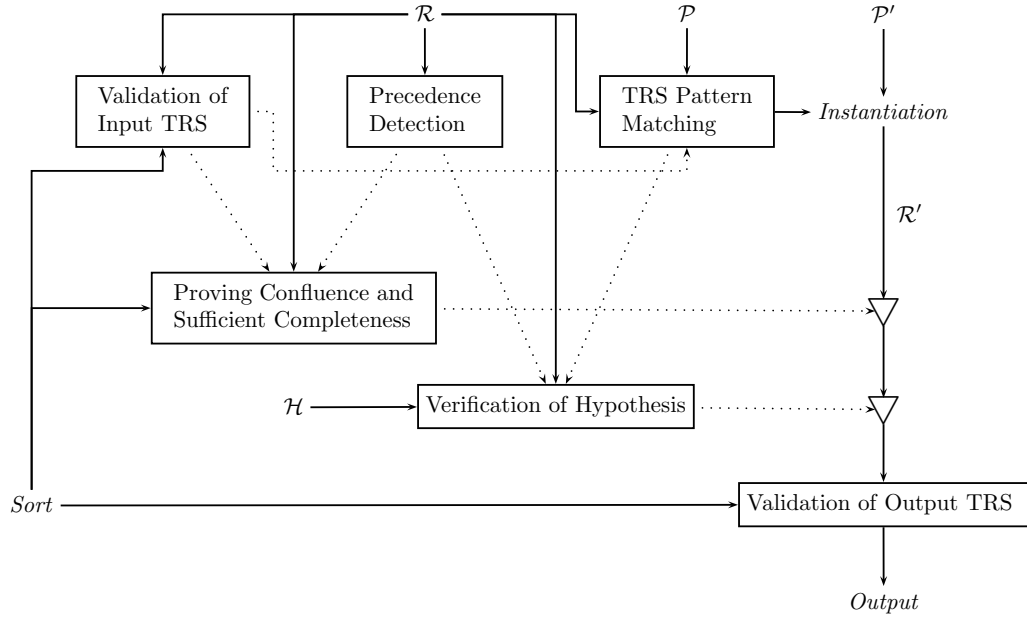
$\mathcal{R}$

$\mathcal{P}$

$\mathcal{P}'$

Validation of Input TRS

Precedence Detection

TRS Pattern Matching

*Instantiation*

$\mathcal{R}'$

Proving Confluence and Sufficient Completeness

$\mathcal{H}$

Verification of Hypothesis

*Sort*

Validation of Output TRS

*Output*